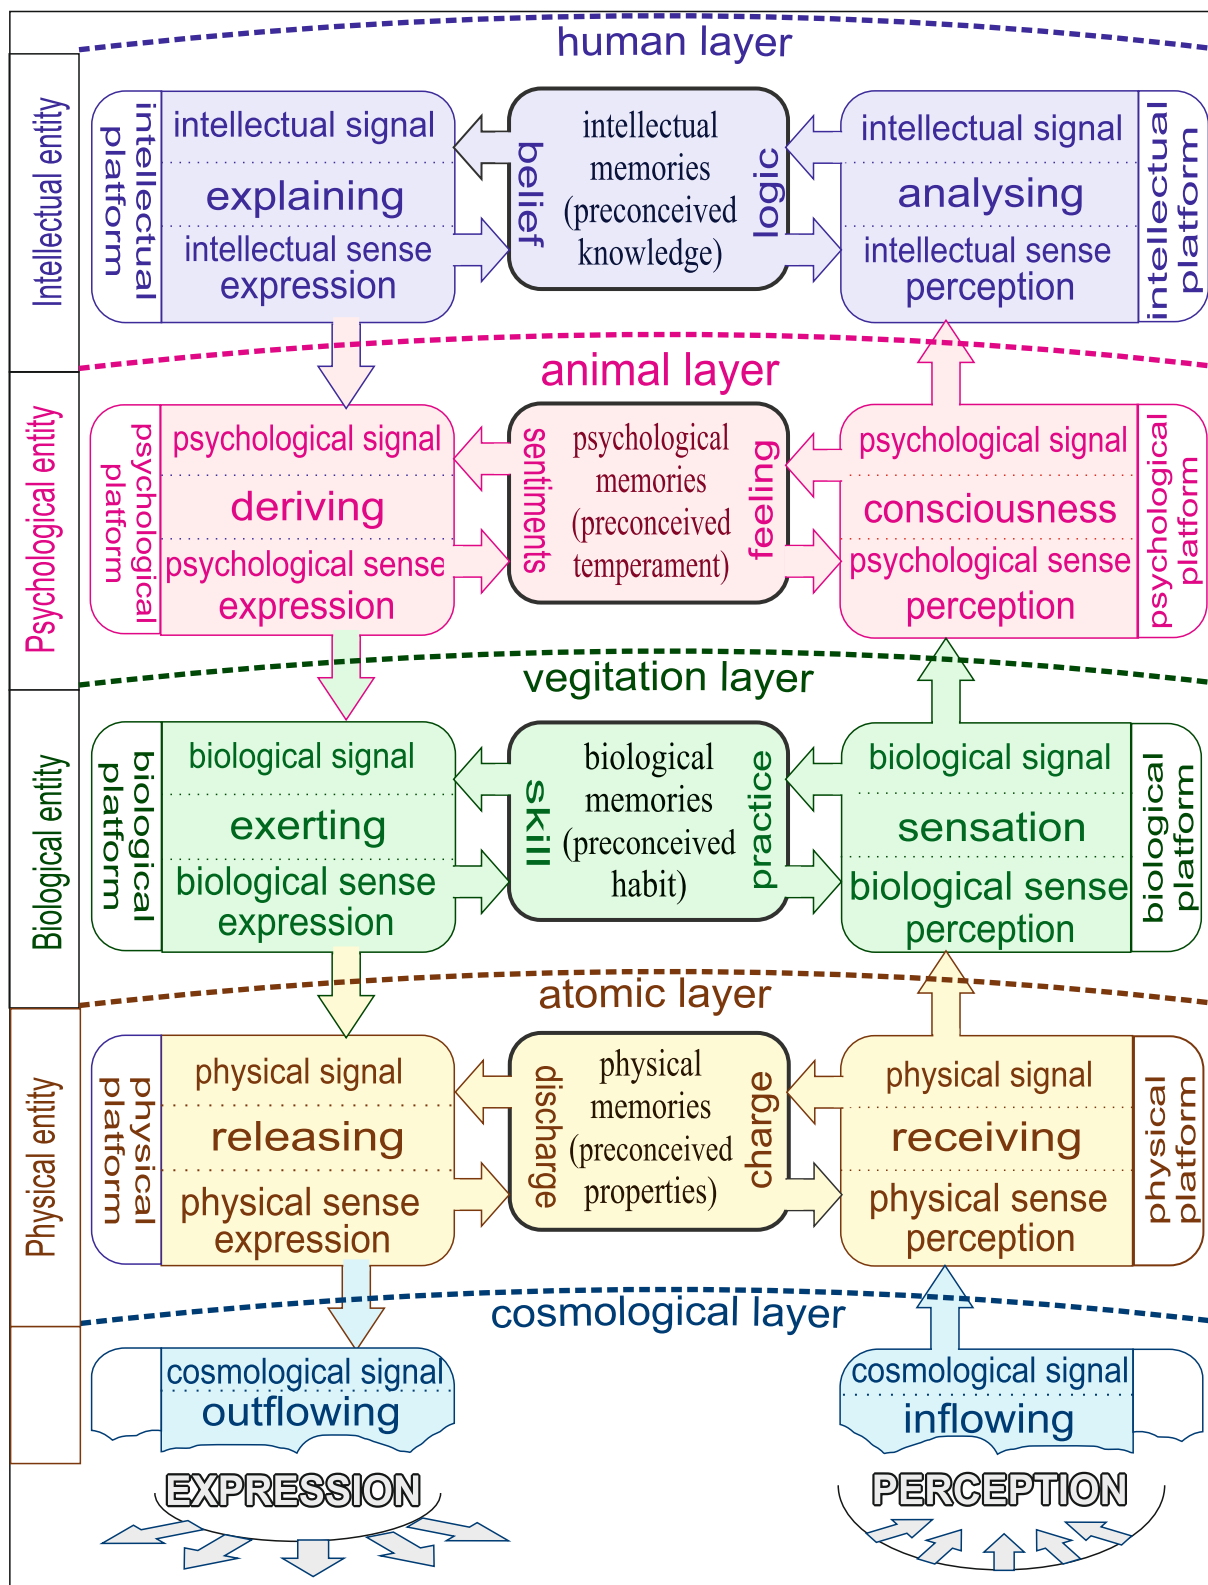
human layer

Intellectual entity

intellectual platform

intellectual signal
explaining
intellectual sense expression

belief
intellectual memories (preconceived knowledge)
logic

intellectual signal
analysing
intellectual sense perception

intellectual platform

animal layer

Psychological entity

psychological platform

psychological signal
deriving
psychological sense expression

sentiments
psychological memories (preconceived temperament)
feeling

psychological signal
consciousness
psychological sense perception

psychological platform

vegitation layer

Biological entity

biological platform

biological signal
exerting
biological sense expression

skill
biological memories (preconceived habit)
practice

biological signal
sensation
biological sense perception

biological platform

atomic layer

Physical entity

physical platform

physical signal
releasing
physical sense expression

discharge
physical memories (preconceived properties)
charge

physical signal
receiving
physical sense perception

physical platform

cosmological layer

cosmological signal
outflowing

cosmological signal
inflowing

EXPRESSION

PERCEPTION